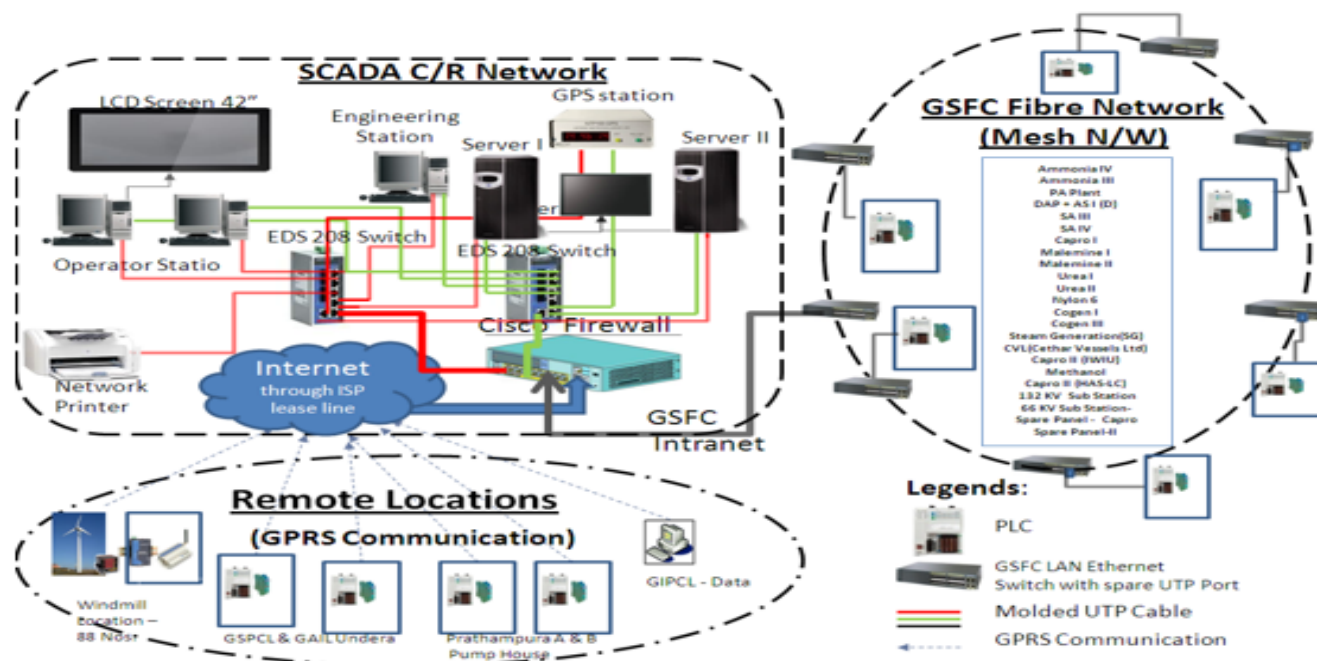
SCADA C/R Network

LCD Screen 42"

Engineering Station

GPS station

Server I

Server II

Operator Statio

EDS 208 Switch

EDS 208 Switch

Cisco Firewall

Network Printer

Internet through ISP lease line

GSFC Intranet

GSFC Fibre Network (Mesh N/W)

Ammonia IV
Ammonia III
PA Plant
DAP + AS I (D)
SA III
SA IV
Capro I
Malemine I
Malemine II
Urea I
Urea II
Nylon 6
Cogen I
Cogen III
Steam Generation(SG)
CVL(Cethar Vessels Ltd)
Capro II (IWIU)
Methanol
Capro II (HAS-LC)
132 KV Sub Station
66 KV Sub Station-
Spare Panel - Capro
Spare Panel-II

Remote Locations

(GPRS Communication)

GIPCL - Data

Windmill Location – 88 Nos.

GSPCL & GAIL Undera

Prathampura A & B Pump House

Legends:

PLC

GSFC LAN Ethernet Switch with spare UTP Port

Molded UTP Cable

GPRS Communication